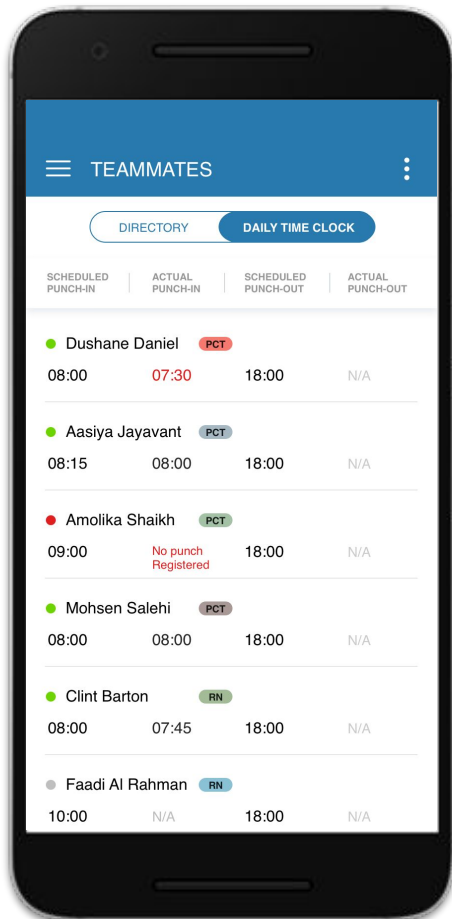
TEAMMATES

DIRECTORY
DAILY TIME CLOCK

| SCHEDULED PUNCH-IN | ACTUAL PUNCH-IN | SCHEDULED PUNCH-OUT | ACTUAL PUNCH-OUT |
|---|---|---|---|

Dushane Daniel PCT
08:00 07:30 18:00 N/A

Aasiya Jayavant PCT
08:15 08:00 18:00 N/A

Amolika Shaikh PCT
09:00 No punch Registered 18:00 N/A

Mohsen Salehi PCT
08:00 08:00 18:00 N/A

Clint Barton RN
08:00 07:45 18:00 N/A

Faadi Al Rahman RN
10:00 N/A 18:00 N/A